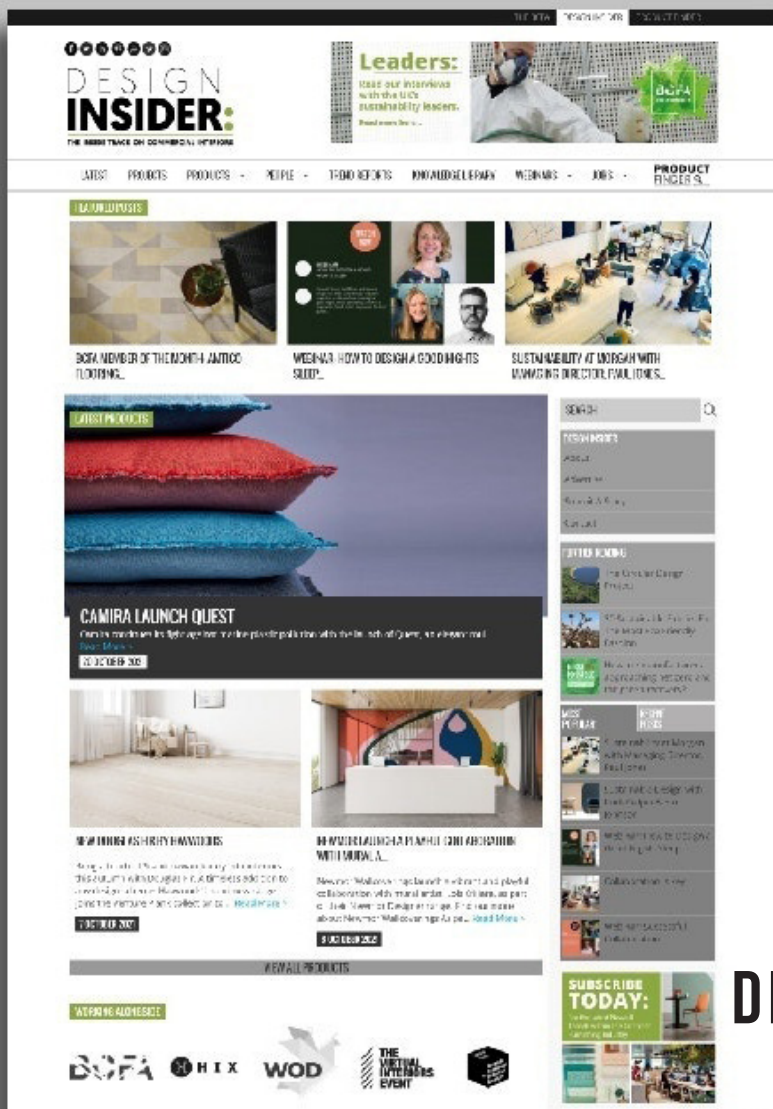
DESIGN INSIDER:

THE INSIDE TRACK ON COMMERCIAL INTERIORS

Leaders:
Read our interviews with the UK's sustainability leaders.
Read more here...

BCFA

LATEST PROJECTS PRODUCTS PEOPLE TREND REPORTS KNOWLEDGE LIBRARY WEBINARS JOBS PRODUCT FINDER S...

FEATURED POSTS

BCFA MEMBER OF THE MONTH: ANTICO FLOORING...

WEBINAR: HOW TO DESIGN A GOOD NIGHTS SLEEP...

SUSTAINABILITY AT MORGAN WITH MANAGING DIRECTOR, PAUL JONES...

LATEST PRODUCTS

CAMIRA LAUNCH QUEST
Camira continue its fight against marine plastic pollution with the launch of Quest, an eleven-col...
Read More »
20 OCTOBER 2021

SEARCH

DESIGN INSIDER
About
Advertise
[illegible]
Contact

FURTHER READING
The Circular Design Project
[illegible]
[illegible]

MOST POPULAR
RECENT POSTS
Sustainability at Morgan with Managing Director, Paul Jones
Sustainable Design with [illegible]
Webinar: How to design a good night sleep
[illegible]
Webinar: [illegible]

NEW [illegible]
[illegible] Read More »
7 OCTOBER 2021

NEWMOR LAUNCH A PLAYFUL COLLABORATION WITH MURAL A...
Newmor Wallcoverings launch vibrant and playful collaboration with mural under Jo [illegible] as part of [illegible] Newmor Design range. Find out more about Newmor Wallcoverings As pa... Read More »
5 OCTOBER 2021

VIEW ALL PRODUCTS

WORKING ALONGSIDE

BCFA HIX WOD THE VIRTUAL INTERIORS EVENT

SUBSCRIBE TODAY:

DI